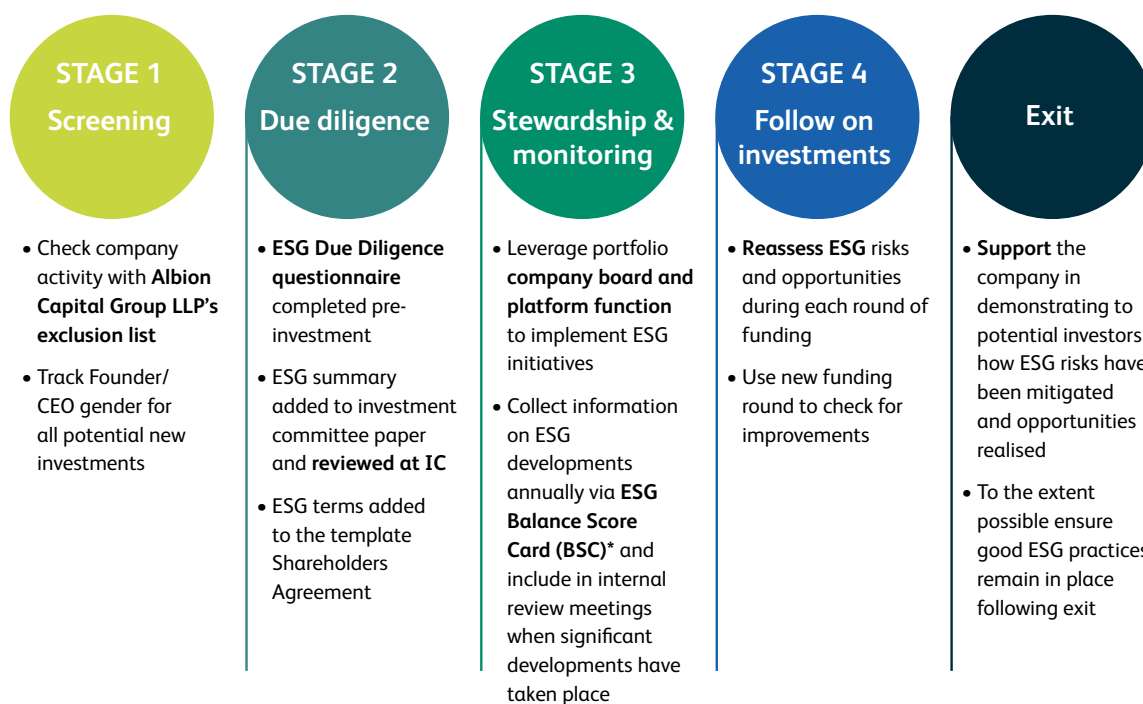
STAGE 1
Screening

- Check company activity with **Albion Capital Group LLP's exclusion list**
- Track Founder/ CEO gender for all potential new investments

STAGE 2
Due diligence

- **ESG Due Diligence questionnaire** completed pre-investment
- ESG summary added to investment committee paper and **reviewed at IC**
- ESG terms added to the template Shareholders Agreement

STAGE 3
Stewardship & monitoring

- Leverage portfolio **company board and platform function** to implement ESG initiatives
- Collect information on ESG developments annually via **ESG Balance Score Card (BSC)*** and include in internal review meetings when significant developments have taken place

STAGE 4
Follow on investments

- **Reassess ESG** risks and opportunities during each round of funding
- Use new funding round to check for improvements

Exit

- **Support** the company in demonstrating to potential investors how ESG risks have been mitigated and opportunities realised
- To the extent possible ensure good ESG practices remain in place following exit